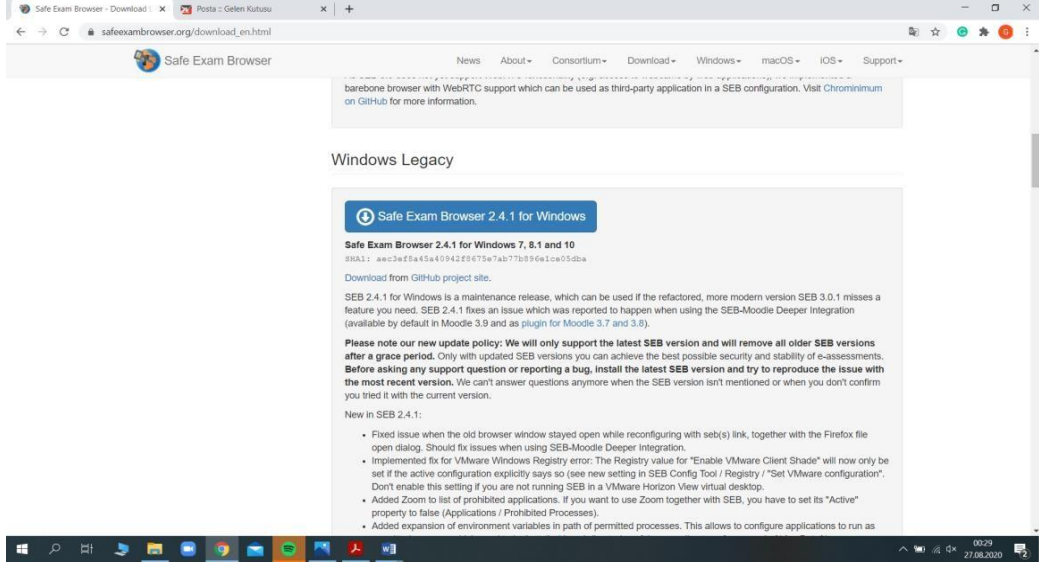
Safe Exam Browser - Download | × Posta :: Gelen Kutusu × +

safeexambrowser.org/download_en.html

Safe Exam Browser

News About Consortium Download Windows macOS iOS Support

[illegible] barebone browser with WebRTC support which can be used as third-party application in a SEB configuration. Visit Chrominimum on GitHub for more information.

Windows Legacy

Safe Exam Browser 2.4.1 for Windows

Safe Exam Browser 2.4.1 for Windows 7, 8.1 and 10

SHA1: aec3ef8a45a40942f8675e7ab77b896e1ce05dba

Download from GitHub project site.

SEB 2.4.1 for Windows is a maintenance release, which can be used if the refactored, more modern version SEB 3.0.1 misses a feature you need. SEB 2.4.1 fixes an issue which was reported to happen when using the SEB-Moodle Deeper Integration (available by default in Moodle 3.9 and as plugin for Moodle 3.7 and 3.8).

Please note our new update policy: We will only support the latest SEB version and will remove all older SEB versions after a grace period. Only with updated SEB versions you can achieve the best possible security and stability of e-assessments. Before asking any support question or reporting a bug, install the latest SEB version and try to reproduce the issue with the most recent version. We can't answer questions anymore when the SEB version isn't mentioned or when you don't confirm you tried it with the current version.

New in SEB 2.4.1:

• Fixed issue when the old browser window stayed open while reconfiguring with seb(s) link, together with the Firefox file open dialog. Should fix issues when using SEB-Moodle Deeper Integration.
• Implemented fix for VMware Windows Registry error: The Registry value for "Enable VMware Client Shade" will now only be set if the active configuration explicitly says so (see new setting in SEB Config Tool / Registry / "Set VMware configuration". Don't enable this setting if you are not running SEB in a VMware Horizon View virtual desktop.
• Added Zoom to list of prohibited applications. If you want to use Zoom together with SEB, you have to set its "Active" property to false (Applications / Prohibited Processes).
• Added expansion of environment variables in path of permitted processes. This allows to configure applications to run as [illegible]

00:29
27.08.2020